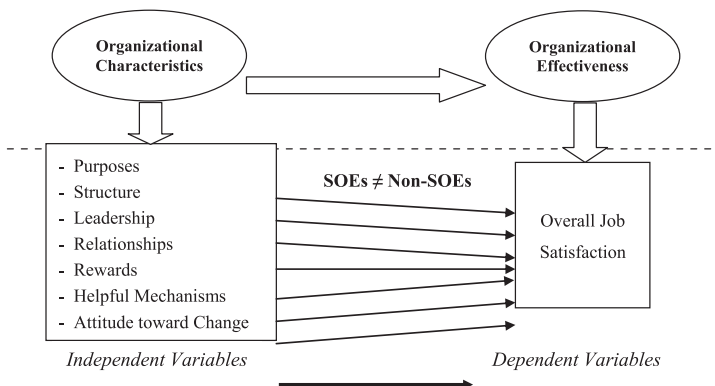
Organizational Characteristics

Organizational Effectiveness

- Purposes
- Structure
- Leadership
- Relationships
- Rewards
- Helpful Mechanisms
- Attitude toward Change

SOEs ≠ Non-SOEs

Overall Job Satisfaction

Independent Variables

Dependent Variables